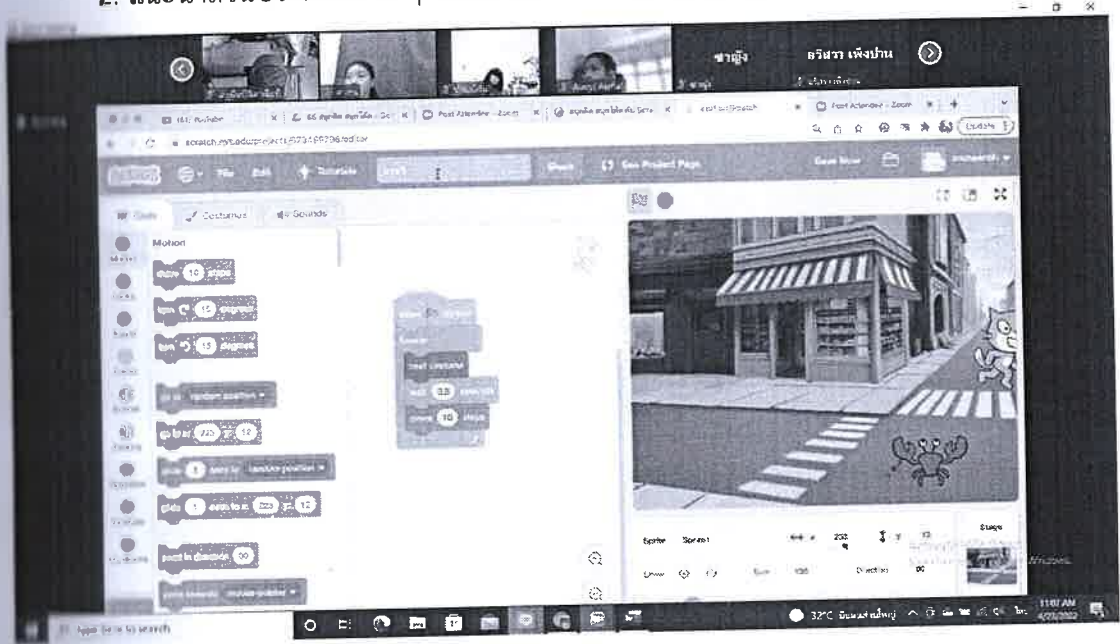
ชาญิ้ง

ธริสรา เพ็งปาน

(1) YouTube

Post Attendee - Zoom

Post Attendee - Zoom

scratch.mit.edu/projects/673169296/editor

File Edit Tutorials

Share See Project Page

Save Now

Code Costumes Sounds

Motion

move 10 steps

turn 15 degrees

turn 15 degrees

go to random position

go to x: 225 y: 12

glide 1 secs to random position

glide 1 secs to x: 225 y: 12

point in direction 90

point towards mouse-pointer

next costume

wait 0.5 seconds

move 10 steps

Sprite Sprite1

x 225

y 12

Show

Size 100

Direction 90

Stage

Type here to search

32°C

11:07 AM